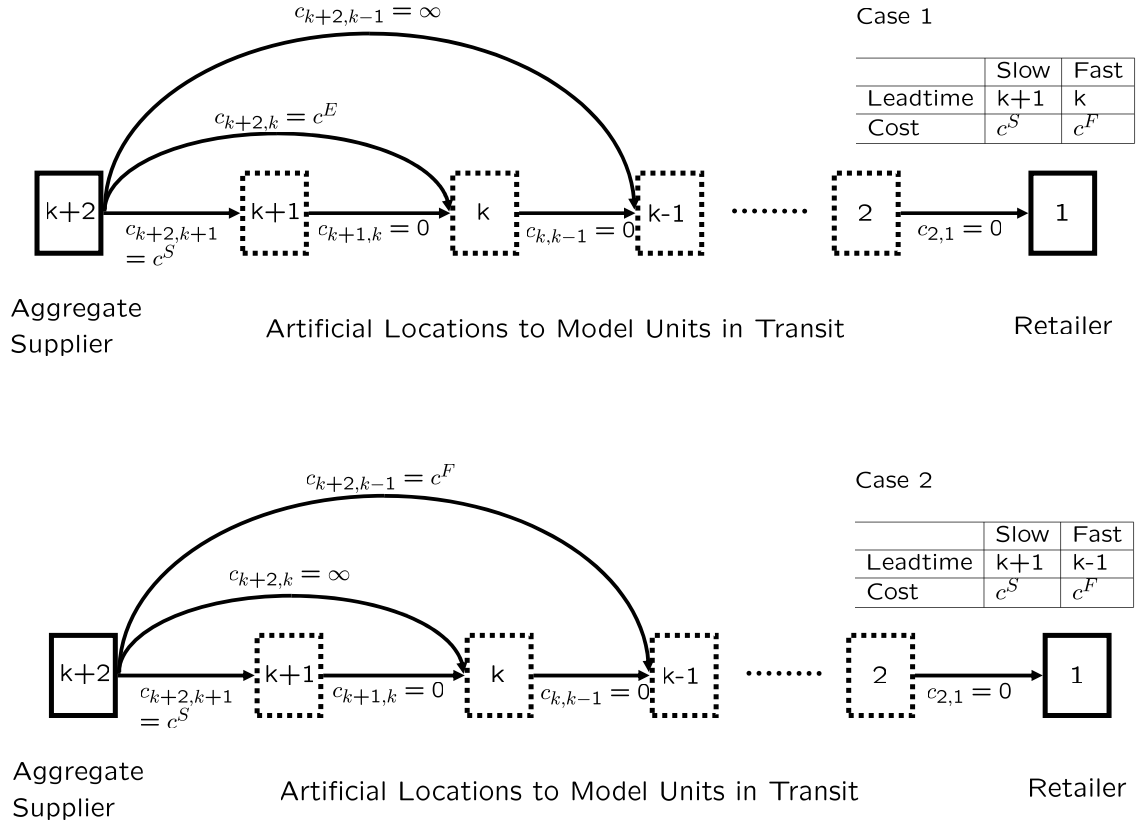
$c_{k+2,k-1} = \infty$

Case 1

| | Slow | Fast |
|---|---|---|
| Leadtime | k+1 | k |
| Cost | $c^S$ | $c^F$ |

$c_{k+2,k} = c^E$

k+2

$c_{k+2,k+1}$
$= c^S$

k+1

$c_{k+1,k} = 0$

k

$c_{k,k-1} = 0$

k-1

·······

2

$c_{2,1} = 0$

1

Aggregate Supplier

Artificial Locations to Model Units in Transit

Retailer

$c_{k+2,k-1} = c^F$

Case 2

| | Slow | Fast |
|---|---|---|
| Leadtime | k+1 | k-1 |
| Cost | $c^S$ | $c^F$ |

$c_{k+2,k} = \infty$

k+2

$c_{k+2,k+1}$
$= c^S$

k+1

$c_{k+1,k} = 0$

k

$c_{k,k-1} = 0$

k-1

·······

2

$c_{2,1} = 0$

1

Aggregate Supplier

Artificial Locations to Model Units in Transit

Retailer